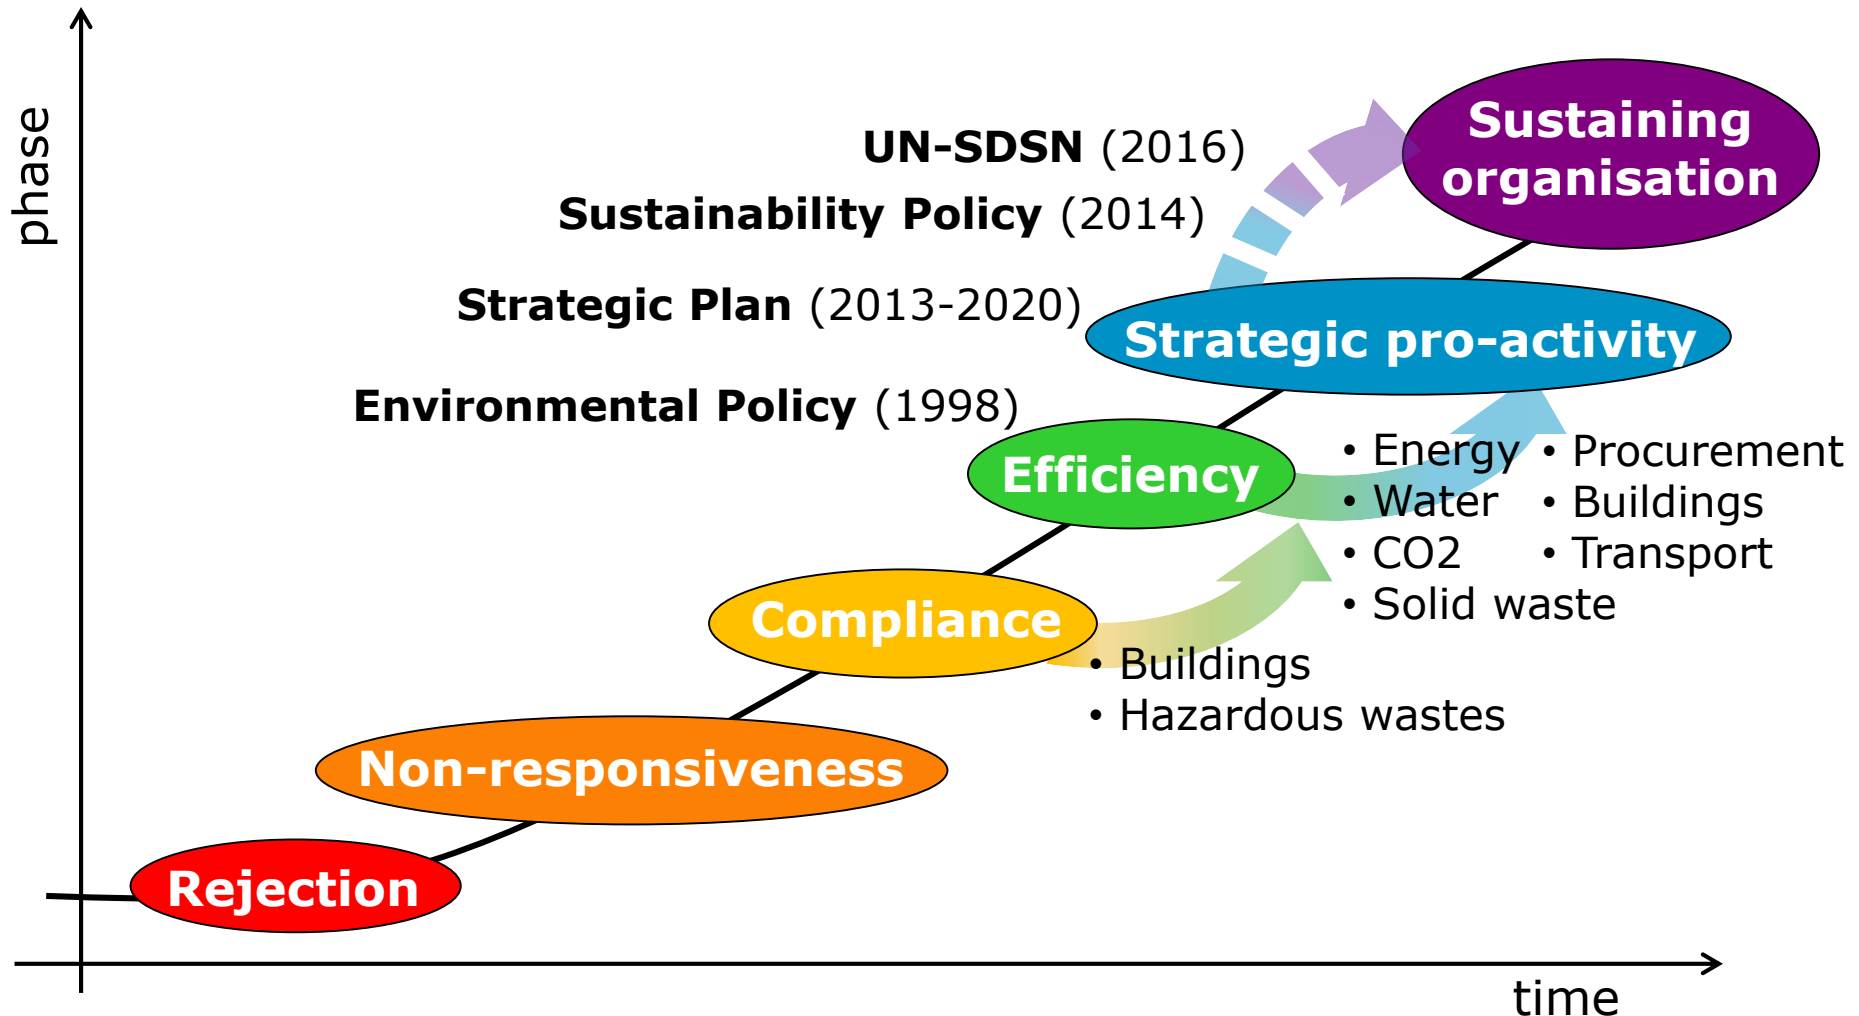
phase

UN-SDSN (2016)
Sustainability Policy (2014)
Strategic Plan (2013-2020)
Environmental Policy (1998)

Sustaining organisation

Strategic pro-activity

Efficiency

• Energy
• Water
• CO2
• Solid waste

• Procurement
• Buildings
• Transport

Compliance

• Buildings
• Hazardous wastes

Non-responsiveness

Rejection

time